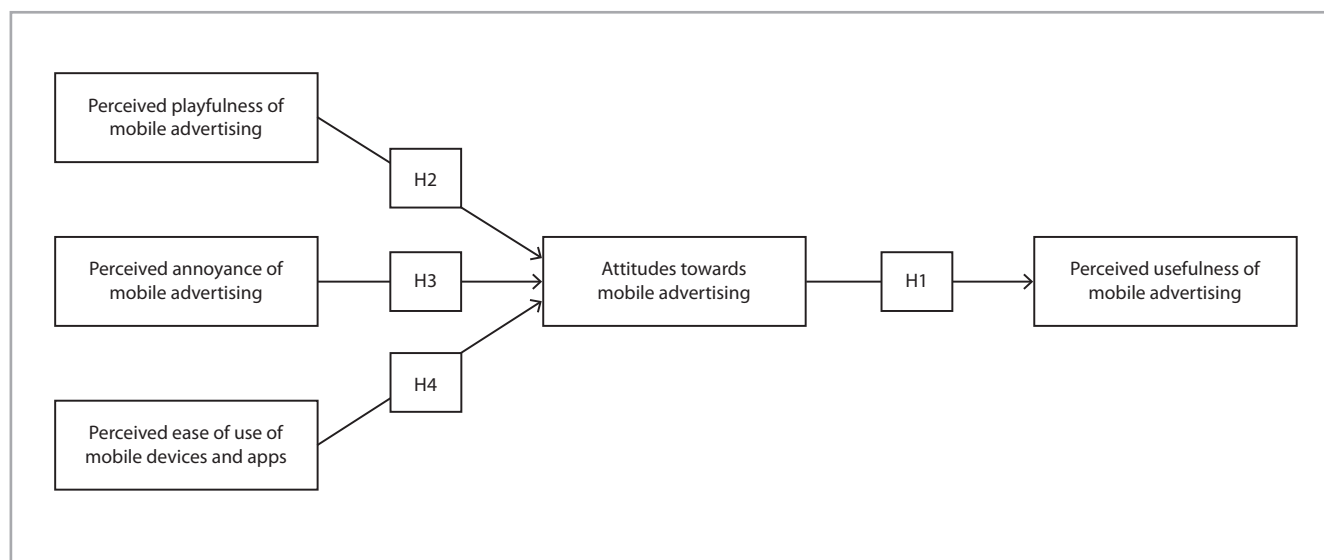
Perceived playfulness of mobile advertising

H2

Perceived annoyance of mobile advertising

H3

Attitudes towards mobile advertising

H1

Perceived usefulness of mobile advertising

H4

Perceived ease of use of mobile devices and apps